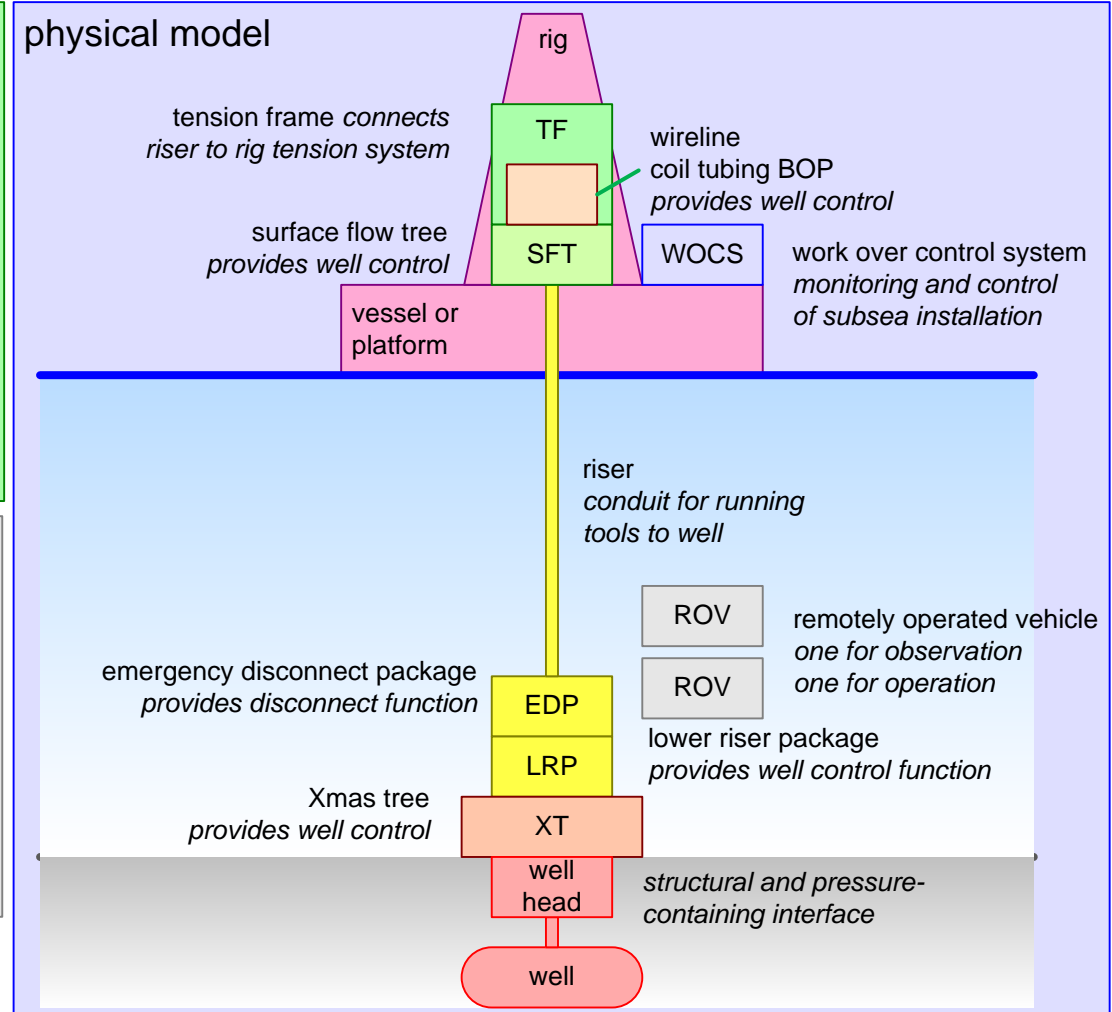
physical model

rig

tension frame *connects riser to rig tension system*

TF

wireline
coil tubing BOP
*provides well control*

surface flow tree
*provides well control*

SFT

WOCS

work over control system
*monitoring and control of subsea installation*

vessel or platform

riser
*conduit for running tools to well*

ROV

ROV

remotely operated vehicle
*one for observation*
*one for operation*

emergency disconnect package
*provides disconnect function*

EDP

LRP

lower riser package
*provides well control function*

Xmas tree
*provides well control*

XT

well head

*structural and pressure-containing interface*

well